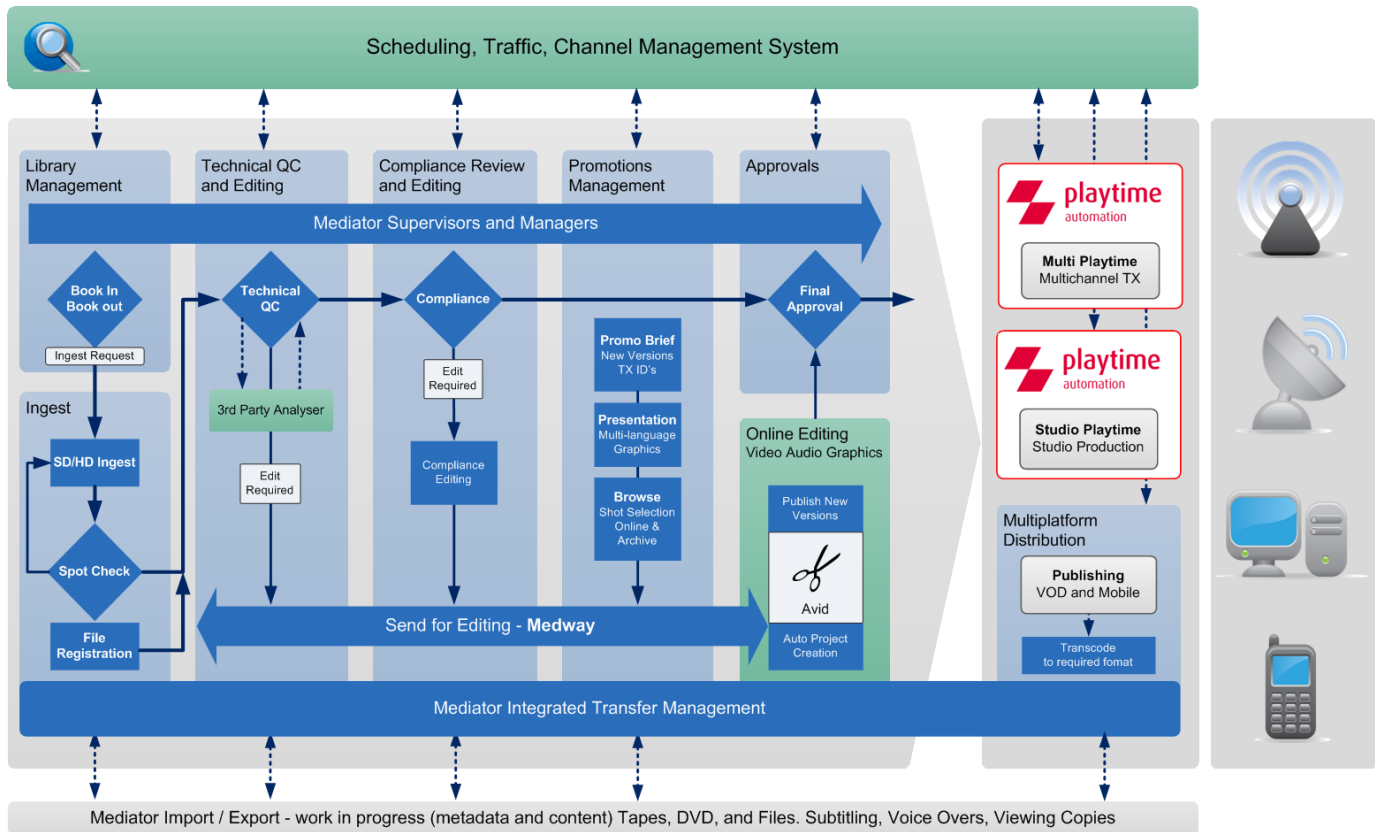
Scheduling, Traffic, Channel Management System

Library Management

Technical QC and Editing

Compliance Review and Editing

Promotions Management

Approvals

Mediator Supervisors and Managers

Book In Book out

Ingest Request

Technical QC

Compliance

Final Approval

3rd Party Analyser

Edit Required

Edit Required

Compliance Editing

Promo Brief New Versions TX ID's

Presentation Multi-language Graphics

Browse Shot Selection Online & Archive

Ingest

SD/HD Ingest

Spot Check

File Registration

Online Editing Video Audio Graphics

Publish New Versions

Avid

Auto Project Creation

Send for Editing - Medway

Mediator Integrated Transfer Management

playtime automation

Multi Playtime Multichannel TX

playtime automation

Studio Playtime Studio Production

Multiplatform Distribution

Publishing VOD and Mobile

Transcode to required fomat

Mediator Import / Export - work in progress (metadata and content) Tapes, DVD, and Files. Subtitling, Voice Overs, Viewing Copies